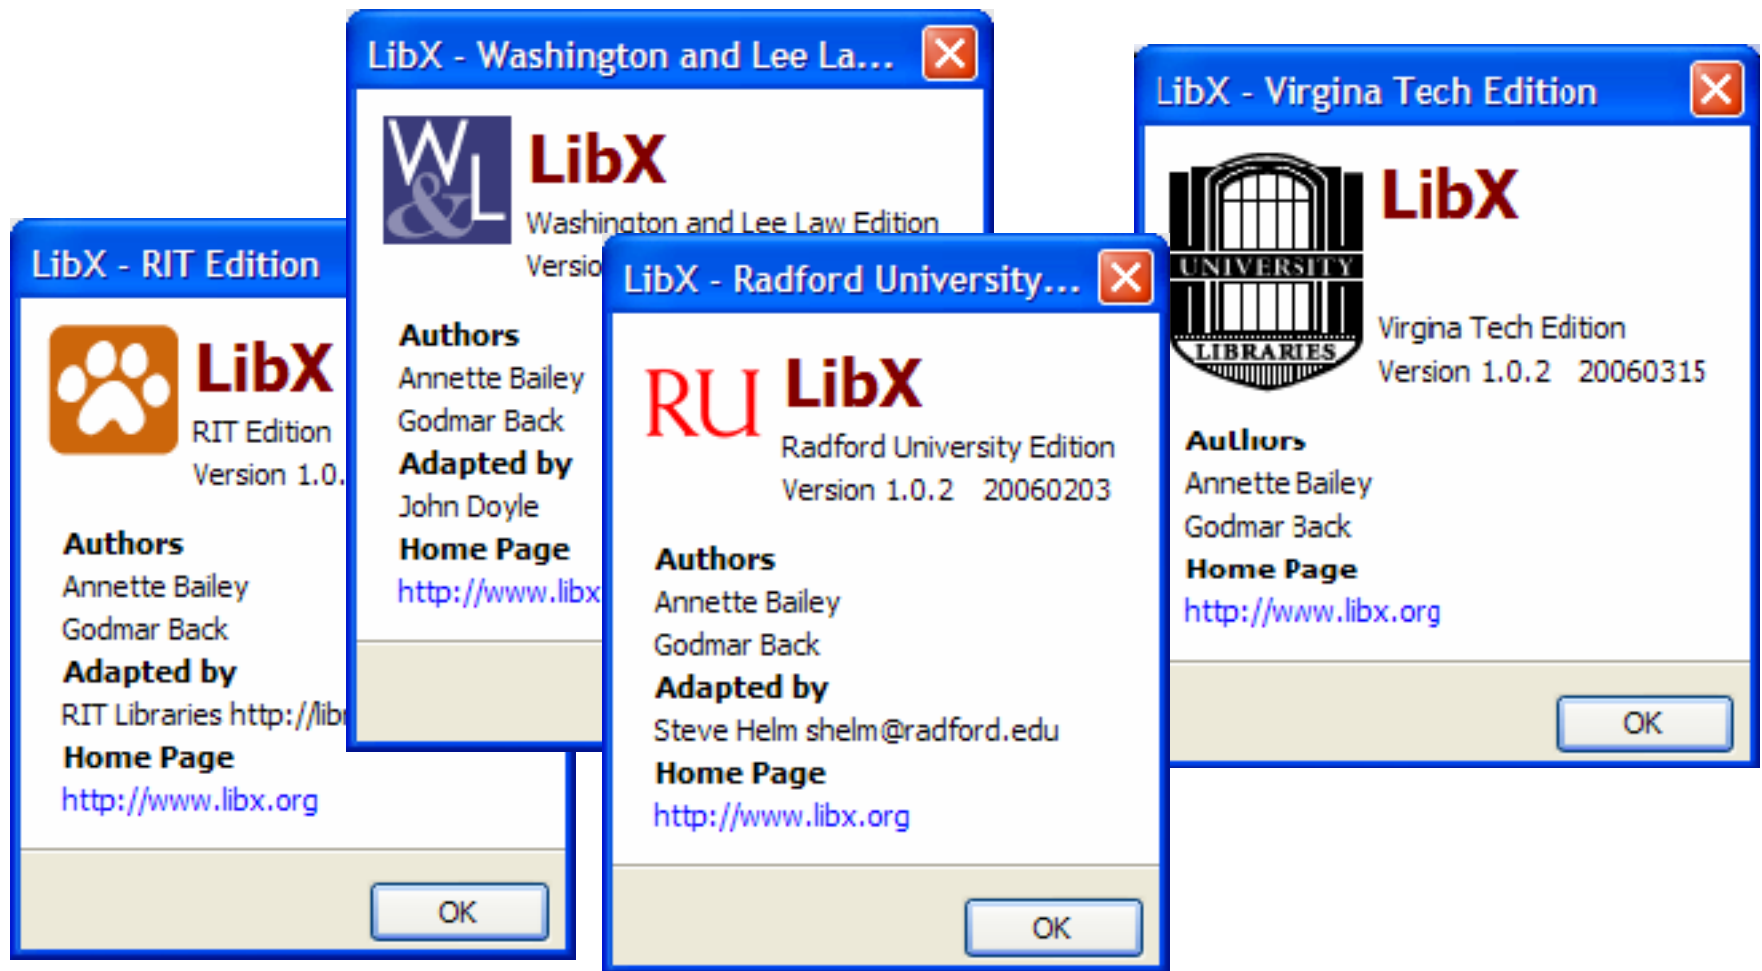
LibX - RIT Edition

LibX
RIT Edition
Version 1.0.

Authors
Annette Bailey
Godmar Back
Adapted by
RIT Libraries http://libr
Home Page
http://www.libx.org

OK

LibX - Washington and Lee La...

W&L

LibX
Washington and Lee Law Edition
Versio

Authors
Annette Bailey
Godmar Back
Adapted by
John Doyle
Home Page
http://www.libx

LibX - Radford University...

RU

LibX
Radford University Edition
Version 1.0.2 20060203

Authors
Annette Bailey
Godmar Back
Adapted by
Steve Helm shelm@radford.edu
Home Page
http://www.libx.org

OK

LibX - Virgina Tech Edition

UNIVERSITY
LIBRARIES

LibX
Virgina Tech Edition
Version 1.0.2 20060315

Authors
Annette Bailey
Godmar Back
Home Page
http://www.libx.org

OK